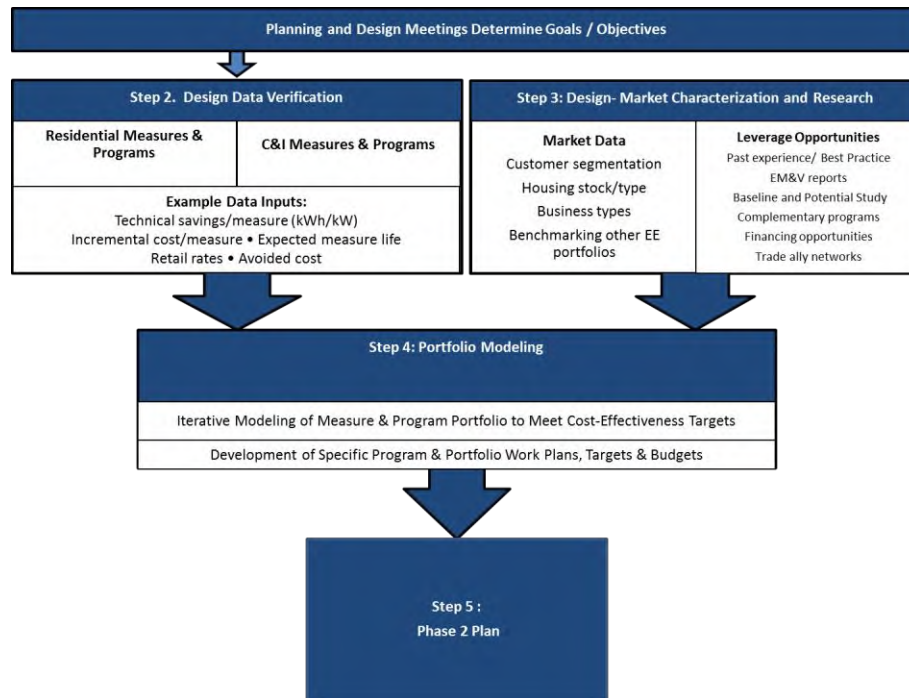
Planning and Design Meetings Determine Goals / Objectives

Step 2. Design Data Verification

Residential Measures & Programs

C&I Measures & Programs

Example Data Inputs:
Technical savings/measure (kWh/kW)
Incremental cost/measure • Expected measure life
Retail rates • Avoided cost

Step 3: Design- Market Characterization and Research

Market Data
Customer segmentation
Housing stock/type
Business types
Benchmarking other EE portfolios

Leverage Opportunities
Past experience/ Best Practice
EM&V reports
Baseline and Potential Study
Complementary programs
Financing opportunities
Trade ally networks

Step 4: Portfolio Modeling

Iterative Modeling of Measure & Program Portfolio to Meet Cost-Effectiveness Targets

Development of Specific Program & Portfolio Work Plans, Targets & Budgets

Step 5 :
Phase 2 Plan